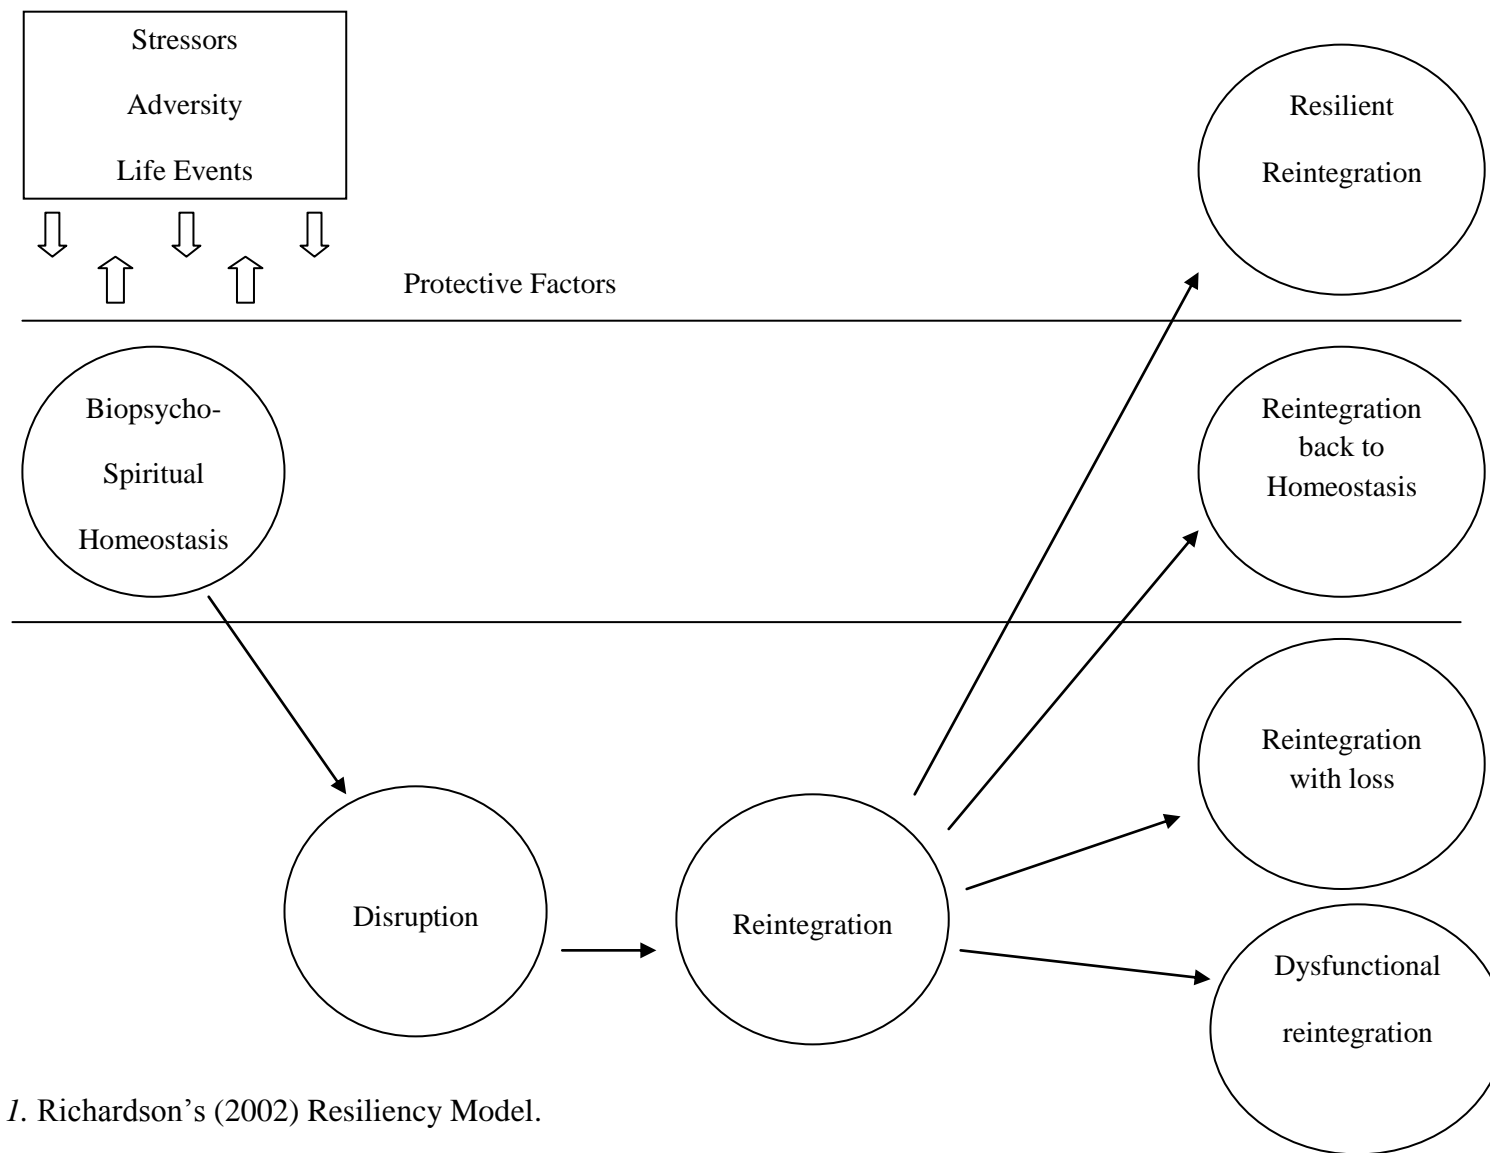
Stressors

Adversity

Life Events

Protective Factors

Resilient

Reintegration

Biopsycho-

Spiritual

Homeostasis

Reintegration back to Homeostasis

Reintegration with loss

Disruption

Reintegration

Dysfunctional

reintegration

*1*. Richardson's (2002) Resiliency Model.